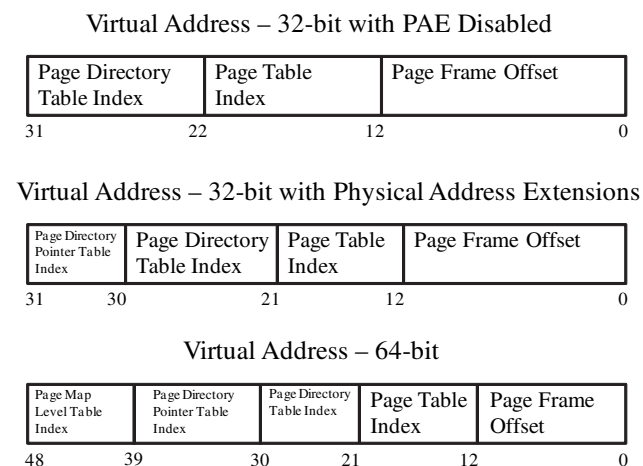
Virtual Address – 32-bit with PAE Disabled

| Page Directory Table Index | Page Table Index | Page Frame Offset |
|---|---|---|

31 22 12 0

Virtual Address – 32-bit with Physical Address Extensions

| Page Directory Pointer Table Index | Page Directory Table Index | Page Table Index | Page Frame Offset |
|---|---|---|---|

31 30 21 12 0

Virtual Address – 64-bit

| Page Map Level Table Index | Page Directory Pointer Table Index | Page Directory Table Index | Page Table Index | Page Frame Offset |
|---|---|---|---|---|

48 39 30 21 12 0